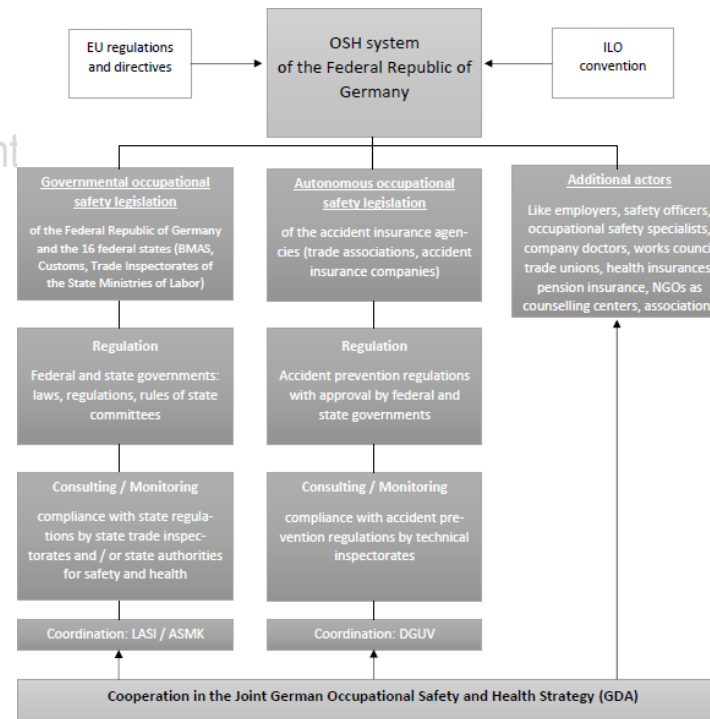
EU regulations and directives

OSH system of the Federal Republic of Germany

ILO convention

Governmental occupational safety legislation

of the Federal Republic of Germany and the 16 federal states (BMAS, Customs, Trade Inspectorates of the State Ministries of Labor)

Autonomous occupational safety legislation

of the accident insurance agencies (trade associations, accident insurance companies)

Additional actors

Like employers, safety officers, occupational safety specialists, company doctors, works council, trade unions, health insurances, pension insurance, NGOs as counselling centers, associations

Regulation

Federal and state governments: laws, regulations, rules of state committees

Regulation

Accident prevention regulations with approval by federal and state governments

Consulting / Monitoring

compliance with state regulations by state trade inspectorates and / or state authorities for safety and health

Consulting / Monitoring

compliance with accident prevention regulations by technical inspectorates

Coordination: LASI / ASMK

Coordination: DGUV

Cooperation in the Joint German Occupational Safety and Health Strategy (GDA)